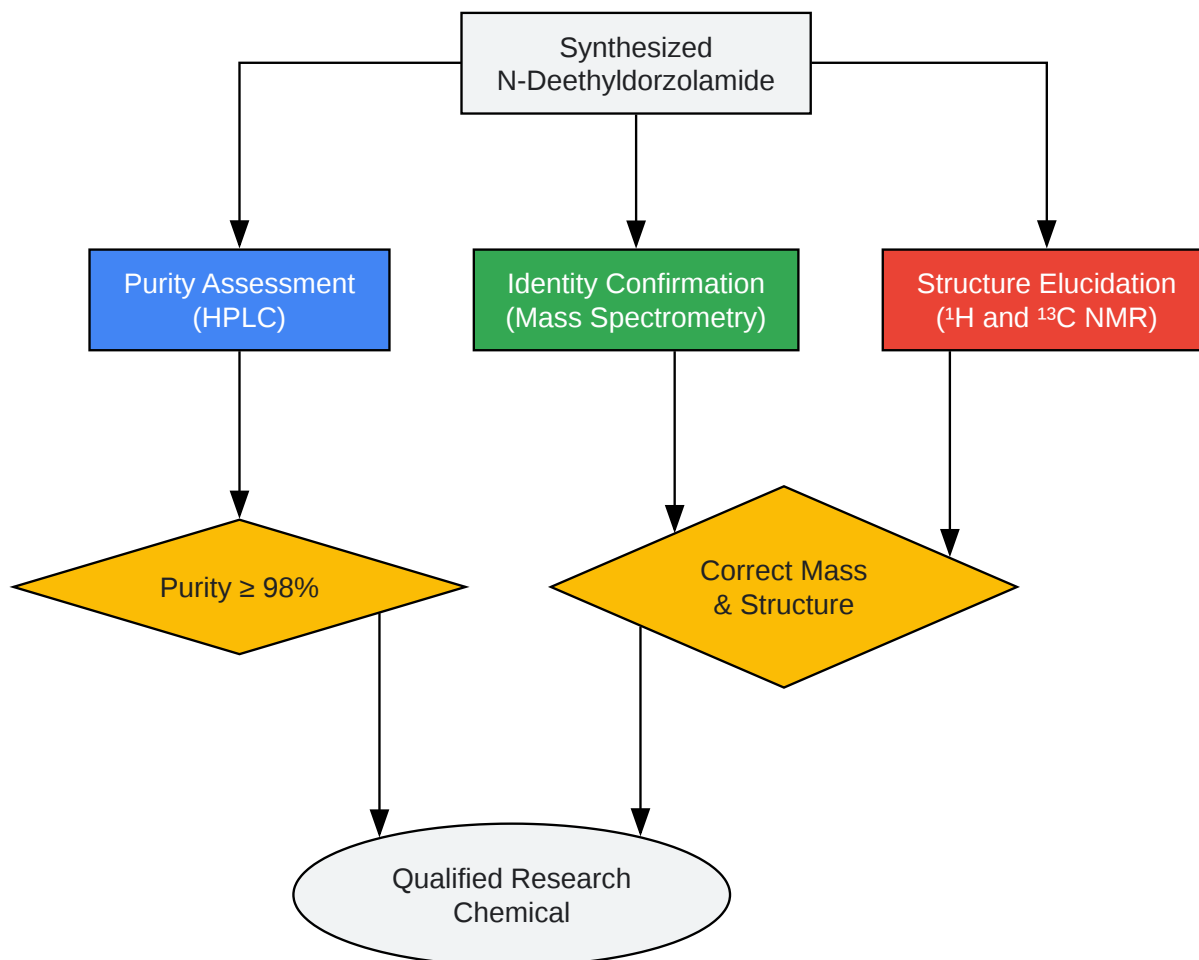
Synthesized N-Deethyldorzolamide

Purity Assessment (HPLC)

Identity Confirmation (Mass Spectrometry)

Structure Elucidation ($^1$H and $^{13}$C NMR)

Purity ≥ 98%

Correct Mass & Structure

Qualified Research Chemical